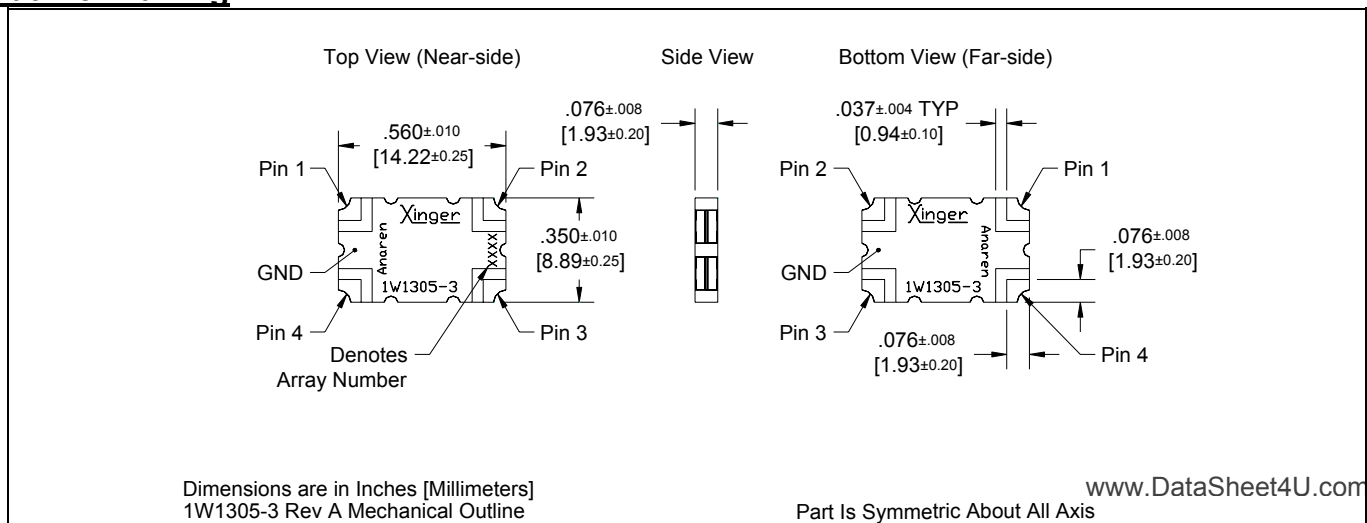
Top View (Near-side)

Side View

Bottom View (Far-side)

.560±.010
[14.22±0.25]

Pin 1

Pin 2

Xinger

Anaren

XXXX

1W1305-3

.350±.010
[8.89±0.25]

GND

Pin 4

Pin 3

Denotes Array Number

.076±.008
[1.93±0.20]

.037±.004 TYP
[0.94±0.10]

Pin 2

Pin 1

Xinger

Anaren

1W1305-3

.076±.008
[1.93±0.20]

GND

Pin 3

Pin 4

.076±.008
[1.93±0.20]

Dimensions are in Inches [Millimeters]
1W1305-3 Rev A Mechanical Outline

www.DataSheet4U.com

Part Is Symmetric About All Axis